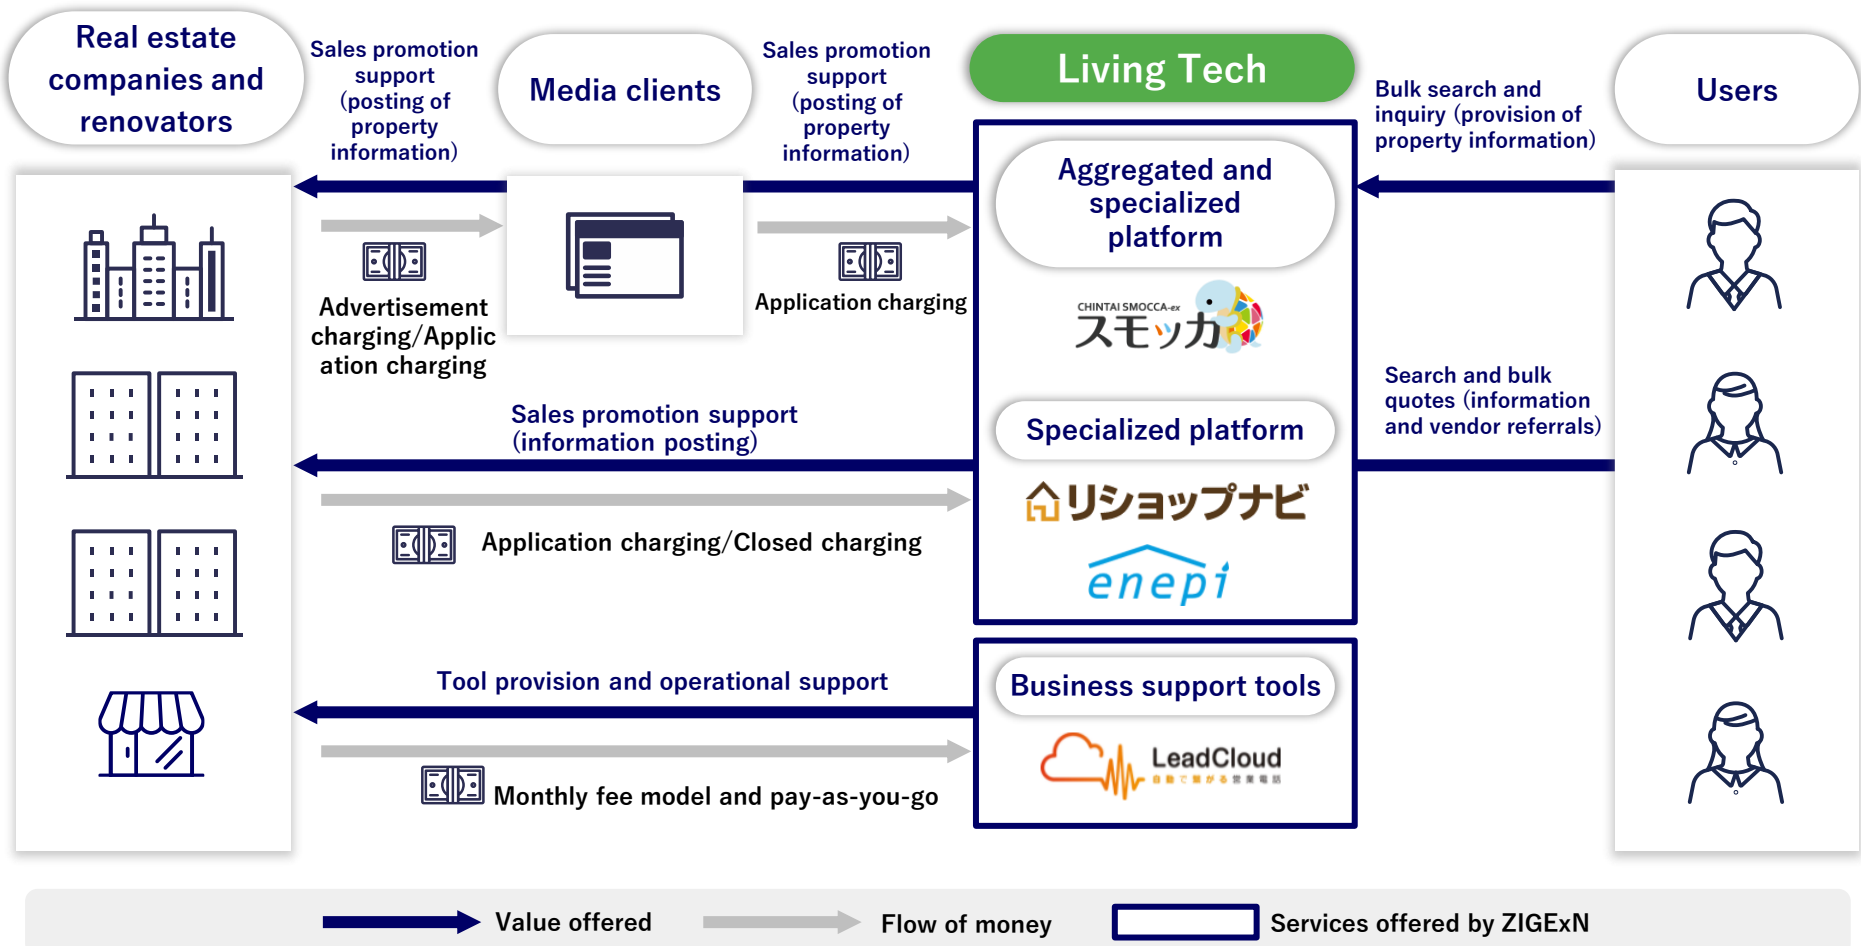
Real estate companies and renovators

Sales promotion support (posting of property information)

Media clients

Sales promotion support (posting of property information)

Living Tech

Bulk search and inquiry (provision of property information)

Users

Advertisement charging/Application charging

Application charging

Aggregated and specialized platform

CHINTAI SMOCCA-ex

スモッカ

Sales promotion support (information posting)

Search and bulk quotes (information and vendor referrals)

Specialized platform

リショップナビ

enepi

Application charging/Closed charging

Tool provision and operational support

Business support tools

LeadCloud

Monthly fee model and pay-as-you-go

Value offered

Flow of money

Services offered by ZIGExN